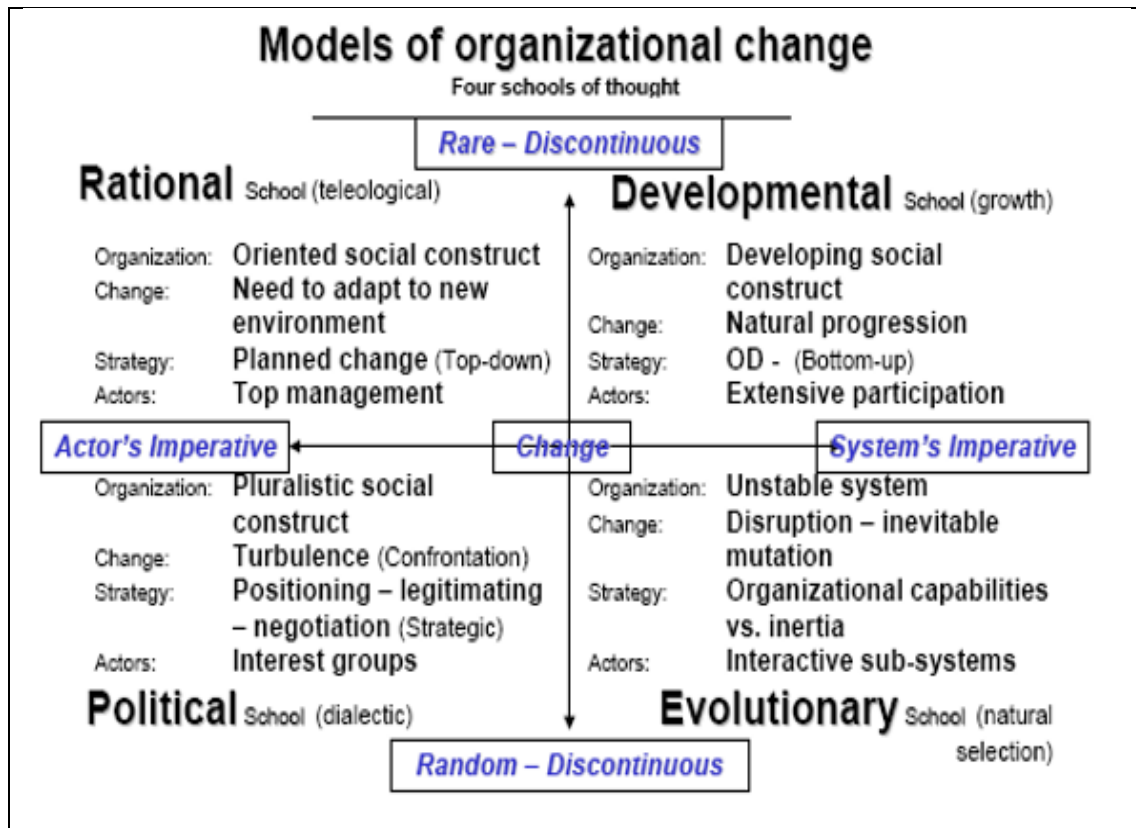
Models of organizational change

Four schools of thought

Rare – Discontinuous

Rational School (teleological)

Organization: Oriented social construct
Change: Need to adapt to new environment
Strategy: Planned change (Top-down)
Actors: Top management

Developmental School (growth)

Organization: Developing social construct
Change: Natural progression
Strategy: OD - (Bottom-up)
Actors: Extensive participation

Actor's Imperative

Change

System's Imperative

Organization: Pluralistic social construct
Change: Turbulence (Confrontation)
Strategy: Positioning – legitimating – negotiation (Strategic)
Actors: Interest groups

Political School (dialectic)

Organization: Unstable system
Change: Disruption – inevitable mutation
Strategy: Organizational capabilities vs. inertia
Actors: Interactive sub-systems

Evolutionary School (natural selection)

Random – Discontinuous